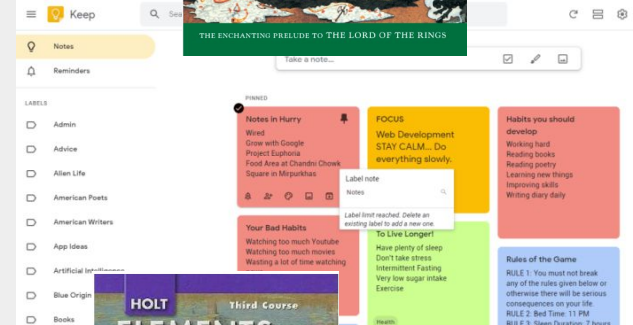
Keep

Sea

THE ENCHANTING PRELUDE TO THE LORD OF THE RINGS

Notes

Reminders

LABELS

Admin

Advice

Allen Life

American Poets

American Writers

App Ideas

Artificial Intelligence

Blue Origin

Books

Take a note...

PINNED

Notes in Hurry
Wired
Grow with Google
Project Euphoria
Food Area at Chandni Chowk
Square in Mirpurkhas

FOCUS
Web Development
STAY CALM... Do everything slowly.

Habits you should develop
Working hard
Reading books
Reading poetry
Learning new things
Improving skills
Writing diary daily

Label note
Notes
Label limit reached. Delete an existing label to add a new one.

Your Bad Habits
Watching too much Youtube
Watching too much movies
Wasting a lot of time watching

To Live Longer!
Have plenty of sleep
Don't take stress
Intermittent Fasting
Very low sugar intake
Exercise

Health

Rules of the Game
RULE 1: You must not break any of the rules given below or otherwise there will be serious consequences on your life.
RULE 2: Sleep Duration 7 hours

HOLT Third Course
ELEMENTS